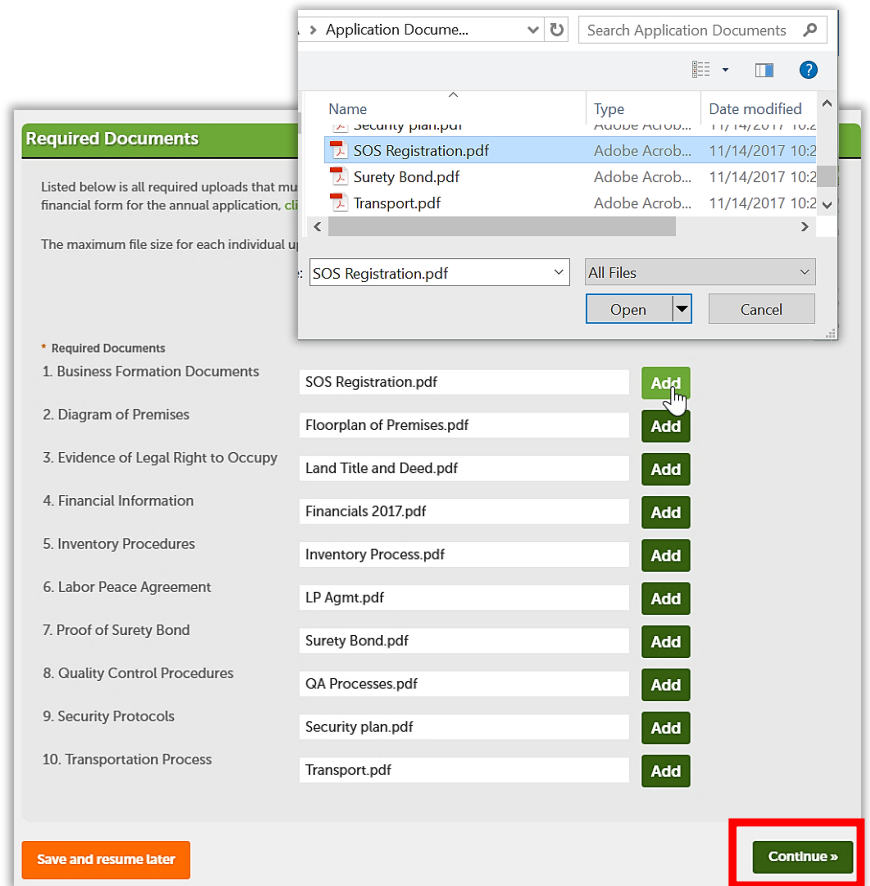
Application Docume...
Search Application Documents

| Name | Type | Date modified |
|---|---|---|
| Security plan.pdf | Adobe Acrob... | 11/14/2017 10:2 |
| SOS Registration.pdf | Adobe Acrob... | 11/14/2017 10:2 |
| Surety Bond.pdf | Adobe Acrob... | 11/14/2017 10:2 |
| Transport.pdf | Adobe Acrob... | 11/14/2017 10:2 |

e: SOS Registration.pdf
All Files
Open
Cancel

Required Documents

Listed below is all required uploads that mu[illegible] financial form for the annual application, cli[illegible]

The maximum file size for each individual u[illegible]

* Required Documents

1. Business Formation Documents | SOS Registration.pdf | Add
2. Diagram of Premises | Floorplan of Premises.pdf | Add
3. Evidence of Legal Right to Occupy | Land Title and Deed.pdf | Add
4. Financial Information | Financials 2017.pdf | Add
5. Inventory Procedures | Inventory Process.pdf | Add
6. Labor Peace Agreement | LP Agmt.pdf | Add
7. Proof of Surety Bond | Surety Bond.pdf | Add
8. Quality Control Procedures | QA Processes.pdf | Add
9. Security Protocols | Security plan.pdf | Add
10. Transportation Process | Transport.pdf | Add

Save and resume later
Continue »